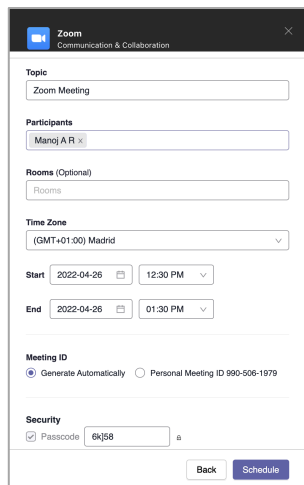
Zoom
Communication & Collaboration

Topic
Zoom Meeting

Participants
Manoj A R ×

Rooms (Optional)
Rooms

Time Zone
(GMT+01:00) Madrid

Start 2022-04-26 12:30 PM

End 2022-04-26 01:30 PM

Meeting ID
Generate Automatically Personal Meeting ID 990-506-1979

Security
Passcode 6kj58

Back Schedule